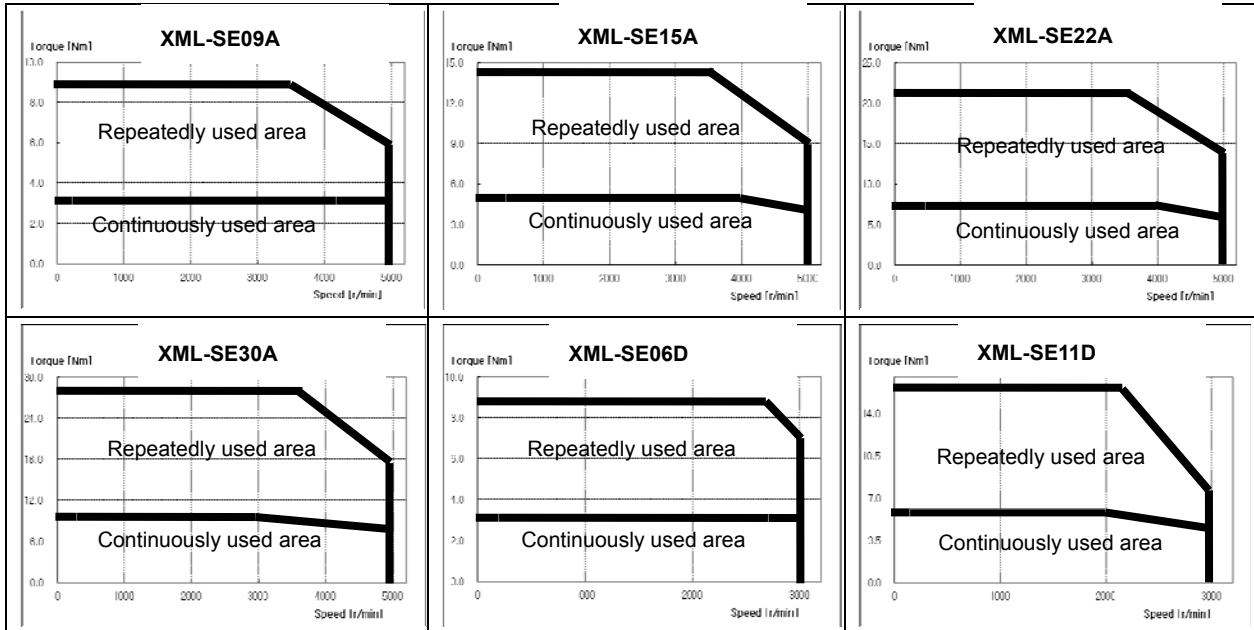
| Torque [Nm] XML-SE09A | Torque [Nm] XML-SE15A | Torque [Nm] XML-SE22A |
|---|---|---|
| 10.0, 8.0, 6.0, 4.0, 2.0, 0.0<br>Repeatedly used area<br>Continuously used area<br>0, 1000, 2000, 3000, 4000, 5000<br>Speed [r/min] | 15.0, 12.0, 9.0, 6.0, 3.0, 0.0<br>Repeatedly used area<br>Continuously used area<br>0, 1000, 2000, 3000, 4000, 5000<br>Speed [r/min] | 25.0, 20.0, 15.0, 10.0, 5.0, 0.0<br>Repeatedly used area<br>Continuously used area<br>0, 1000, 2000, 3000, 4000, 5000<br>Speed [r/min] |
| Torque [Nm] XML-SE30A | Torque [Nm] XML-SE06D | Torque [Nm] XML-SE11D |
| 30.0, 24.0, 18.0, 12.0, 6.0, 0.0<br>Repeatedly used area<br>Continuously used area<br>0, 1000, 2000, 3000, 4000, 5000<br>Speed [r/min] | 10.0, 8.0, 6.0, 4.0, 2.0, 0.0<br>Repeatedly used area<br>Continuously used area<br>0, 000, 2000, 3000<br>Speed [r/min] | 14.0, 10.5, 7.0, 3.5, 0.0<br>Repeatedly used area<br>Continuously used area<br>0, 1000, 2000, 3000<br>Speed [r/min] |